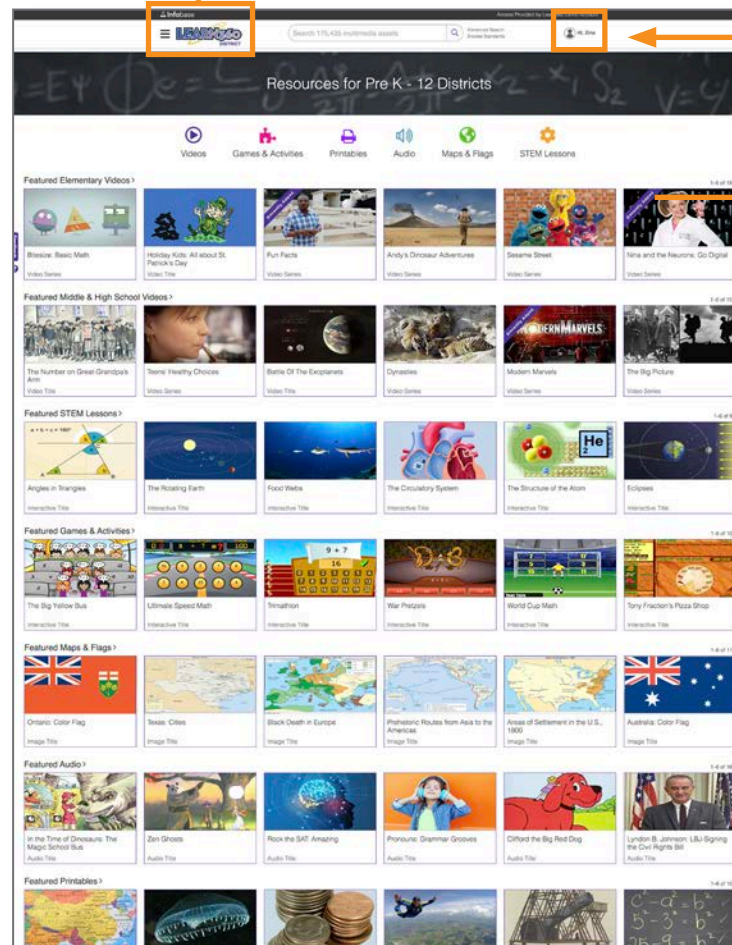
Infobase

Access Provided by Learn360

LEARN360 DISTRICT

Search 175,435 multimedia assets

Advanced Search
Browse Standards

Hi, Ena

Resources for Pre K - 12 Districts

Videos
Games & Activities
Printables
Audio
Maps & Flags
STEM Lessons

Featured Elementary Videos >

Bitesize: Basic Math
Video Series

Holiday Kids: All about St. Patrick's Day
Video Title

Fun Facts
Video Series

Andy's Dinosaur Adventures
Video Series

Sesame Street
Video Series

Nina and the Neurons: Go Digital
Video Series

Featured Middle & High School Videos >

The Number on Great-Grandpa's Arm
Video Title

Teens' Healthy Choices
Video Series

Battle Of The Exoplanets
Video Title

Dynasties
Video Series

MODERN MARVELS
Modern Marvels
Video Series

The Big Picture
Video Series

Featured STEM Lessons >

Angles in Triangles
Interactive Title

The Rotating Earth
Interactive Title

Food Webs
Interactive Title

The Circulatory System
Interactive Title

He
The Structure of the Atom
Interactive Title

Eclipses
Interactive Title

Featured Games & Activities >

The Big Yellow Bus
Interactive Title

Ultimate Speed Math
Interactive Title

9 + 7
16
Trimathlon
Interactive Title

War Pretzels
Interactive Title

World Cup Math
Interactive Title

Tony Fraction's Pizza Shop
Interactive Title

Featured Maps & Flags >

Ontario: Color Flag
Image Title

Texas: Cities
Image Title

Black Death in Europe
Image Title

Prehistoric Routes from Asia to the Americas
Image Title

Areas of Settlement in the U.S., 1800
Image Title

Australia: Color Flag
Image Title

Featured Audio >

In the Time of Dinosaurs: The Magic School Bus
Audio Title

Zen Ghosts
Audio Title

Rock the SAT: Amazing
Audio Title

Pronouns: Grammar Grooves
Audio Title

Clifford the Big Red Dog
Audio Title

Lyndon B. Johnson: LBJ Signing the Civil Rights Bill
Audio Title

Featured Printables >